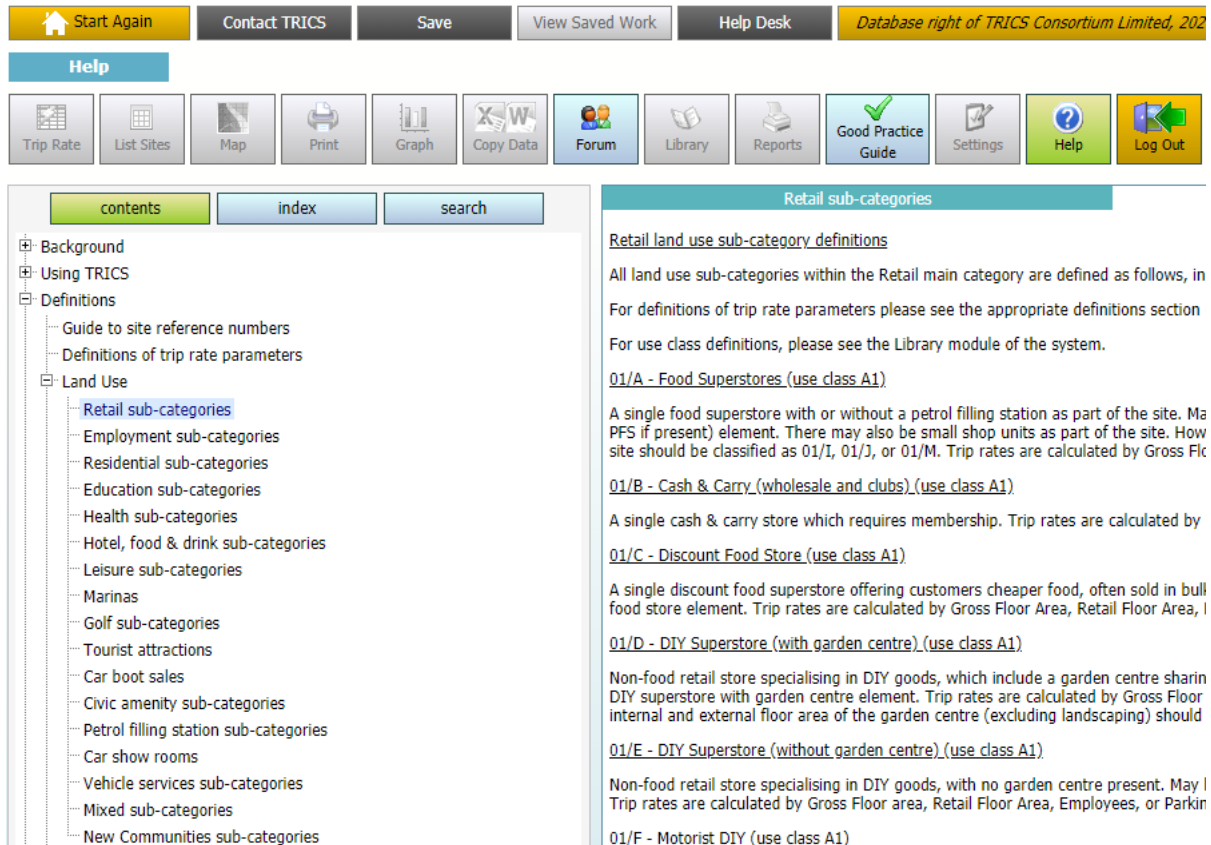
Start Again Contact TRICS Save View Saved Work Help Desk Database right of TRICS Consortium Limited, 202

Help

Trip Rate List Sites Map Print Graph Copy Data Forum Library Reports Good Practice Guide Settings Help Log Out

contents index search

Background
Using TRICS
Definitions
Guide to site reference numbers
Definitions of trip rate parameters
Land Use
Retail sub-categories
Employment sub-categories
Residential sub-categories
Education sub-categories
Health sub-categories
Hotel, food & drink sub-categories
Leisure sub-categories
Marinas
Golf sub-categories
Tourist attractions
Car boot sales
Civic amenity sub-categories
Petrol filling station sub-categories
Car show rooms
Vehicle services sub-categories
Mixed sub-categories
New Communities sub-categories

Retail sub-categories

Retail land use sub-category definitions

All land use sub-categories within the Retail main category are defined as follows, in

For definitions of trip rate parameters please see the appropriate definitions section

For use class definitions, please see the Library module of the system.

01/A - Food Superstores (use class A1)

A single food superstore with or without a petrol filling station as part of the site. Ma PFS if present) element. There may also be small shop units as part of the site. How site should be classified as 01/I, 01/J, or 01/M. Trip rates are calculated by Gross Flo

01/B - Cash & Carry (wholesale and clubs) (use class A1)

A single cash & carry store which requires membership. Trip rates are calculated by

01/C - Discount Food Store (use class A1)

A single discount food superstore offering customers cheaper food, often sold in bulk food store element. Trip rates are calculated by Gross Floor Area, Retail Floor Area, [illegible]

01/D - DIY Superstore (with garden centre) (use class A1)

Non-food retail store specialising in DIY goods, which include a garden centre sharin DIY superstore with garden centre element. Trip rates are calculated by Gross Floor internal and external floor area of the garden centre (excluding landscaping) should

01/E - DIY Superstore (without garden centre) (use class A1)

Non-food retail store specialising in DIY goods, with no garden centre present. May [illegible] Trip rates are calculated by Gross Floor area, Retail Floor Area, Employees, or Parkin

01/F - Motorist DIY (use class A1)